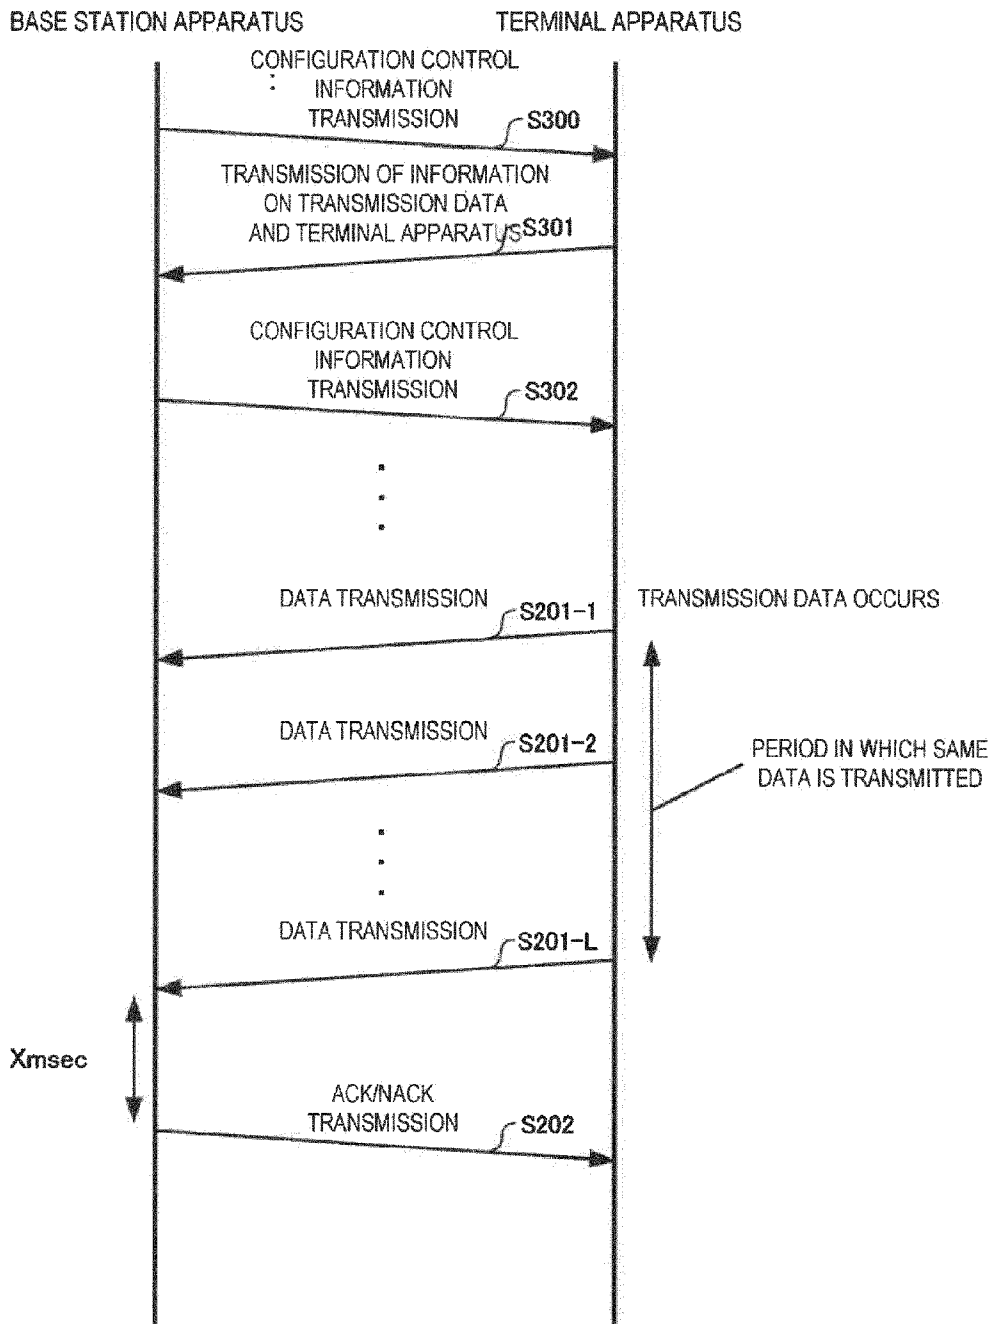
BASE STATION APPARATUS

TERMINAL APPARATUS

CONFIGURATION CONTROL INFORMATION TRANSMISSION

S300

TRANSMISSION OF INFORMATION ON TRANSMISSION DATA AND TERMINAL APPARATUS

S301

CONFIGURATION CONTROL INFORMATION TRANSMISSION

S302

DATA TRANSMISSION

S201-1

TRANSMISSION DATA OCCURS

DATA TRANSMISSION

S201-2

PERIOD IN WHICH SAME DATA IS TRANSMITTED

DATA TRANSMISSION

S201-L

Xmsec

ACK/NACK TRANSMISSION

S202